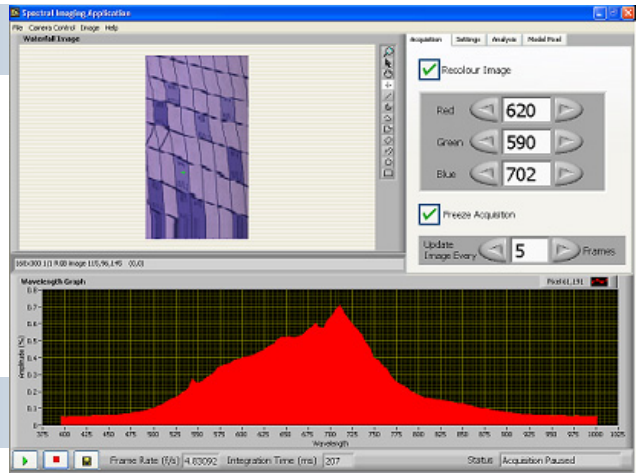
Spectral Imaging Application
File Camera Control Image Help
Waterfall Image
Acquisition Settings Analysis Model Pixel
Recolour Image
Red 620
Green 590
Blue 702
Freeze Acquisition
Update Image Every 5 Frames
160x300 1(19.00 image 115,96,140 (0,0)
Wavelength Graph
Pixel 61,191
Amplitude (%)
0.8
0.7
0.6
0.5
0.4
0.3
0.2
0.1
0
375 400 425 450 475 500 525 550 575 600 625 650 675 700 725 750 775 800 825 850 875 900 925 950 975 1000 1025
Wavelength
Frame Rate (f/s) 4.83092 Integration Time (ms) 207 Status Acquisition Paused